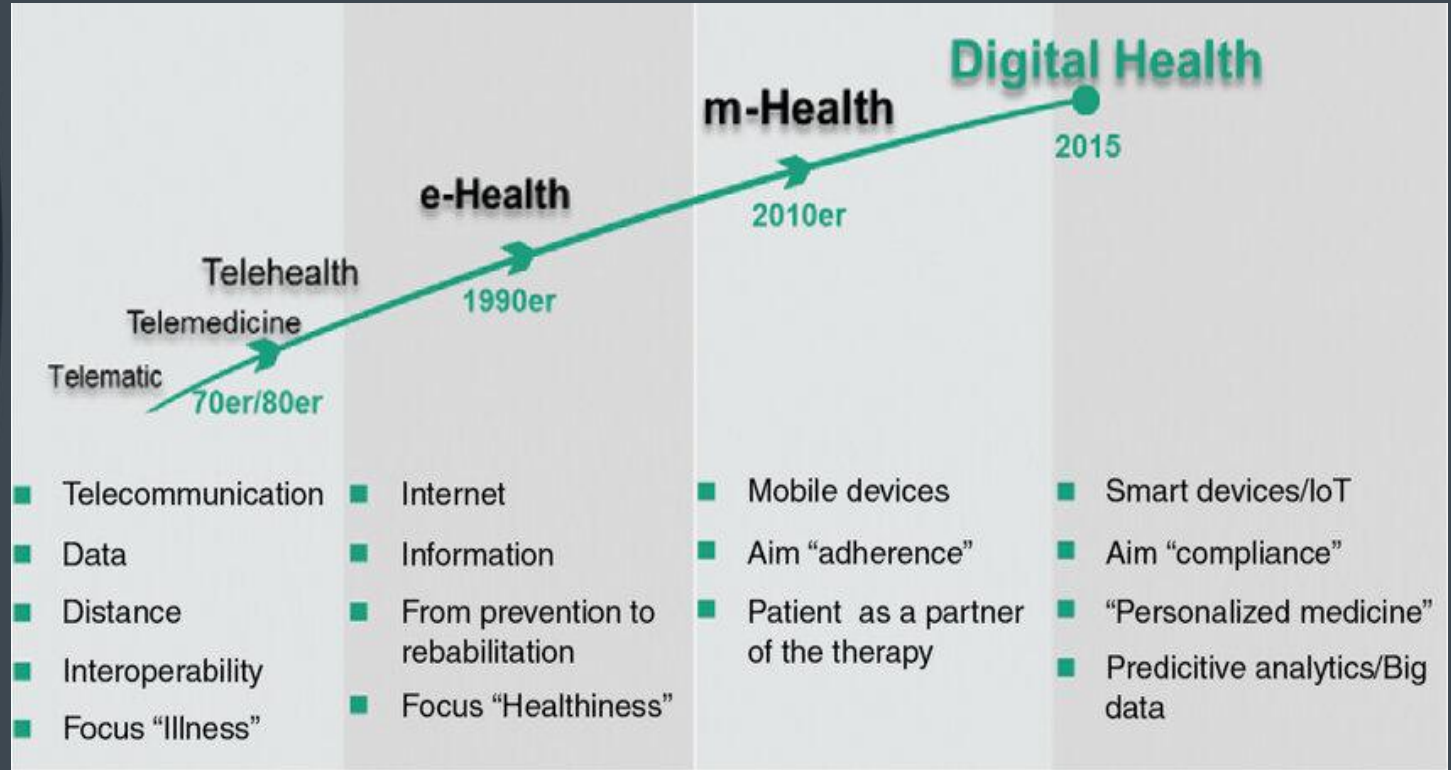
Digital Health
2015
m-Health
2010er
e-Health
1990er
Telehealth
Telemedicine
Telematic
70er/80er

- Telecommunication
- Data
- Distance
- Interoperability
- Focus “Illness”

- Internet
- Information
- From prevention to rebabilitation
- Focus “Healthiness”

- Mobile devices
- Aim “adherence”
- Patient as a partner of the therapy

- Smart devices/IoT
- Aim “compliance”
- “Personalized medicine”
- Predicitive analytics/Big data